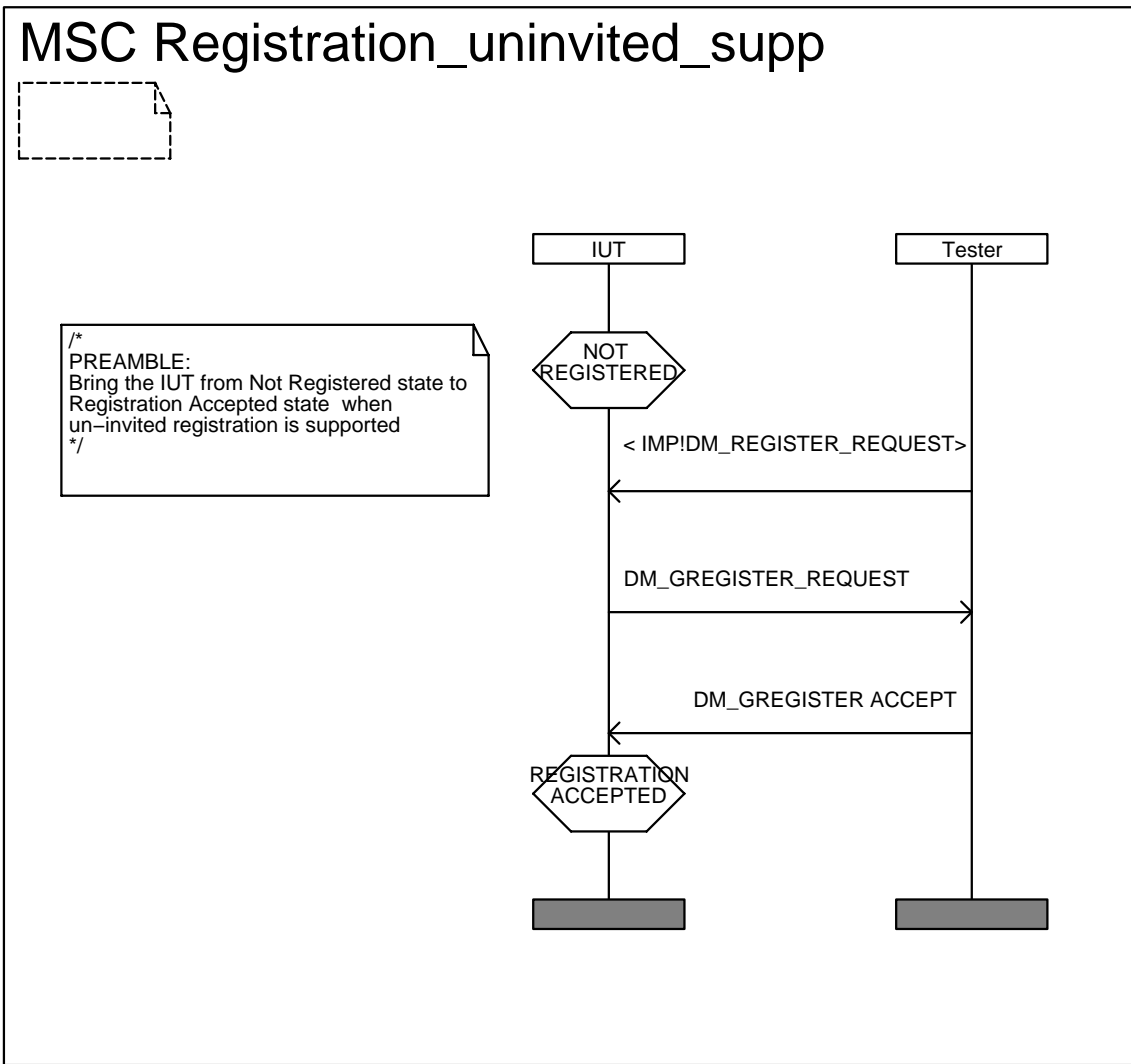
MSC Registration_uninvited_supp

IUT

Tester

/*
PREAMBLE:
Bring the IUT from Not Registered state to Registration Accepted state when un−invited registration is supported
*/

NOT REGISTERED

< IMP!DM_REGISTER_REQUEST>

DM_GREGISTER_REQUEST

DM_GREGISTER ACCEPT

REGISTRATION ACCEPTED